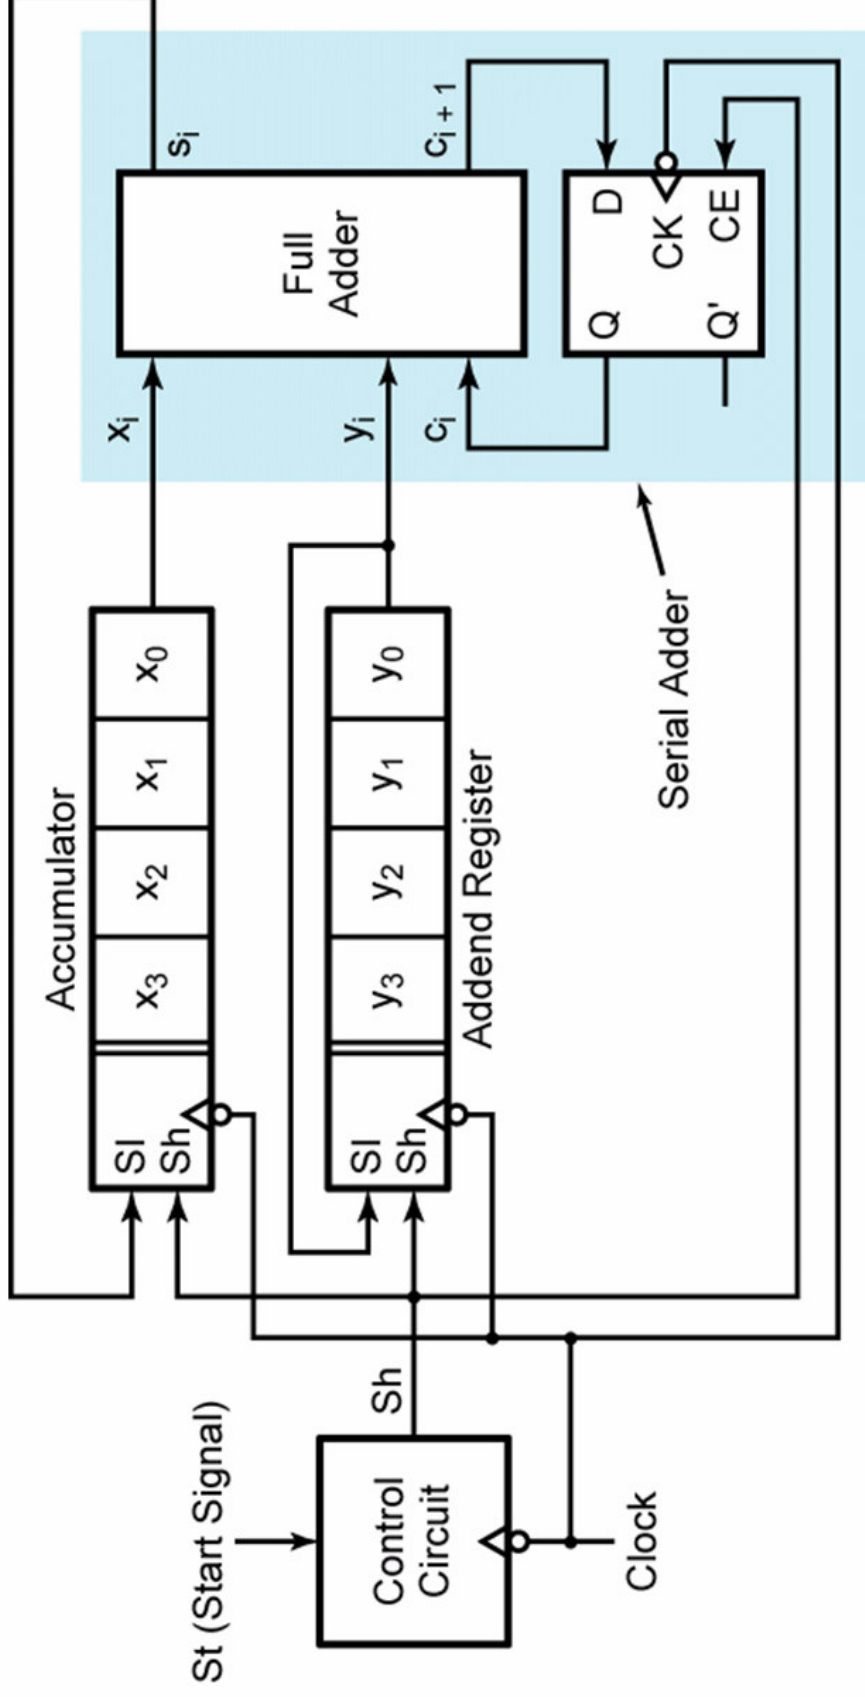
$s_i$
$c_{i+1}$
Full Adder
D
CK
CE
Q
Q'
$x_i$
$y_i$
$c_i$
Serial Adder
Accumulator
$x_3$ $x_2$ $x_1$ $x_0$
SI
Sh
Addend Register
$y_3$ $y_2$ $y_1$ $y_0$
SI
Sh
Sh
St (Start Signal)
Control Circuit
Clock